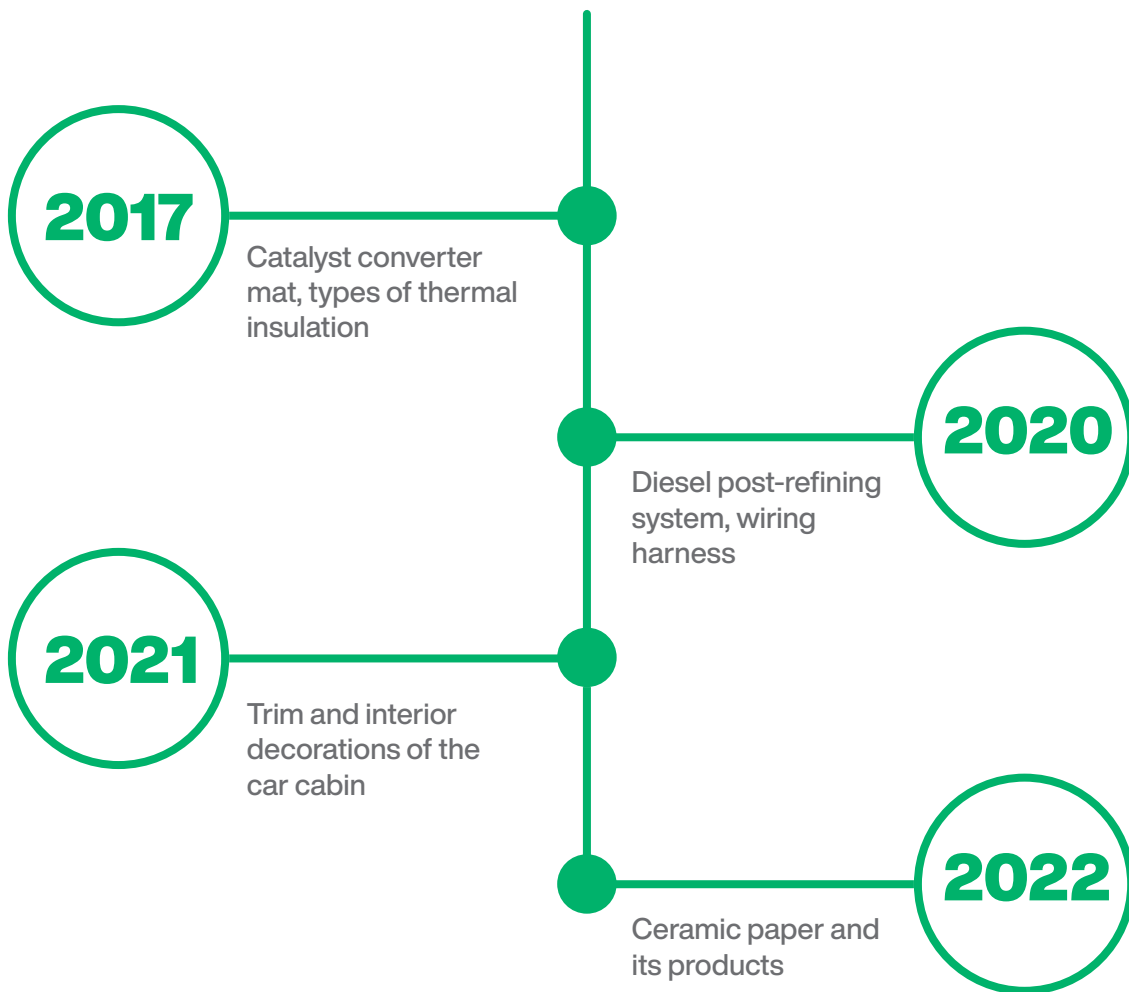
2017

Catalyst converter mat, types of thermal insulation

2020

Diesel post-refining system, wiring harness

2021

Trim and interior decorations of the car cabin

2022

Ceramic paper and its products